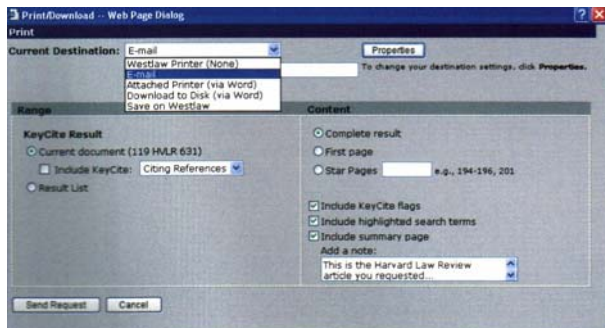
Print/Download -- Web Page Dialog

?

Print

Current Destination: E-mail

Westlaw Printer (None)
E-mail
Attached Printer (via Word)
Download to Disk (via Word)
Save on Westlaw

Properties

To change your destination settings, click Properties.

Range

KeyCite Result

Current document (119 HVLR 631)

Include KeyCite: Citing References

Result List

Content

Complete result

First page

Star Pages e.g., 194-196, 201

Include KeyCite flags

Include highlighted search terms

Include summary page

Add a note:

This is the Harvard Law Review article you requested...

Send Request

Cancel